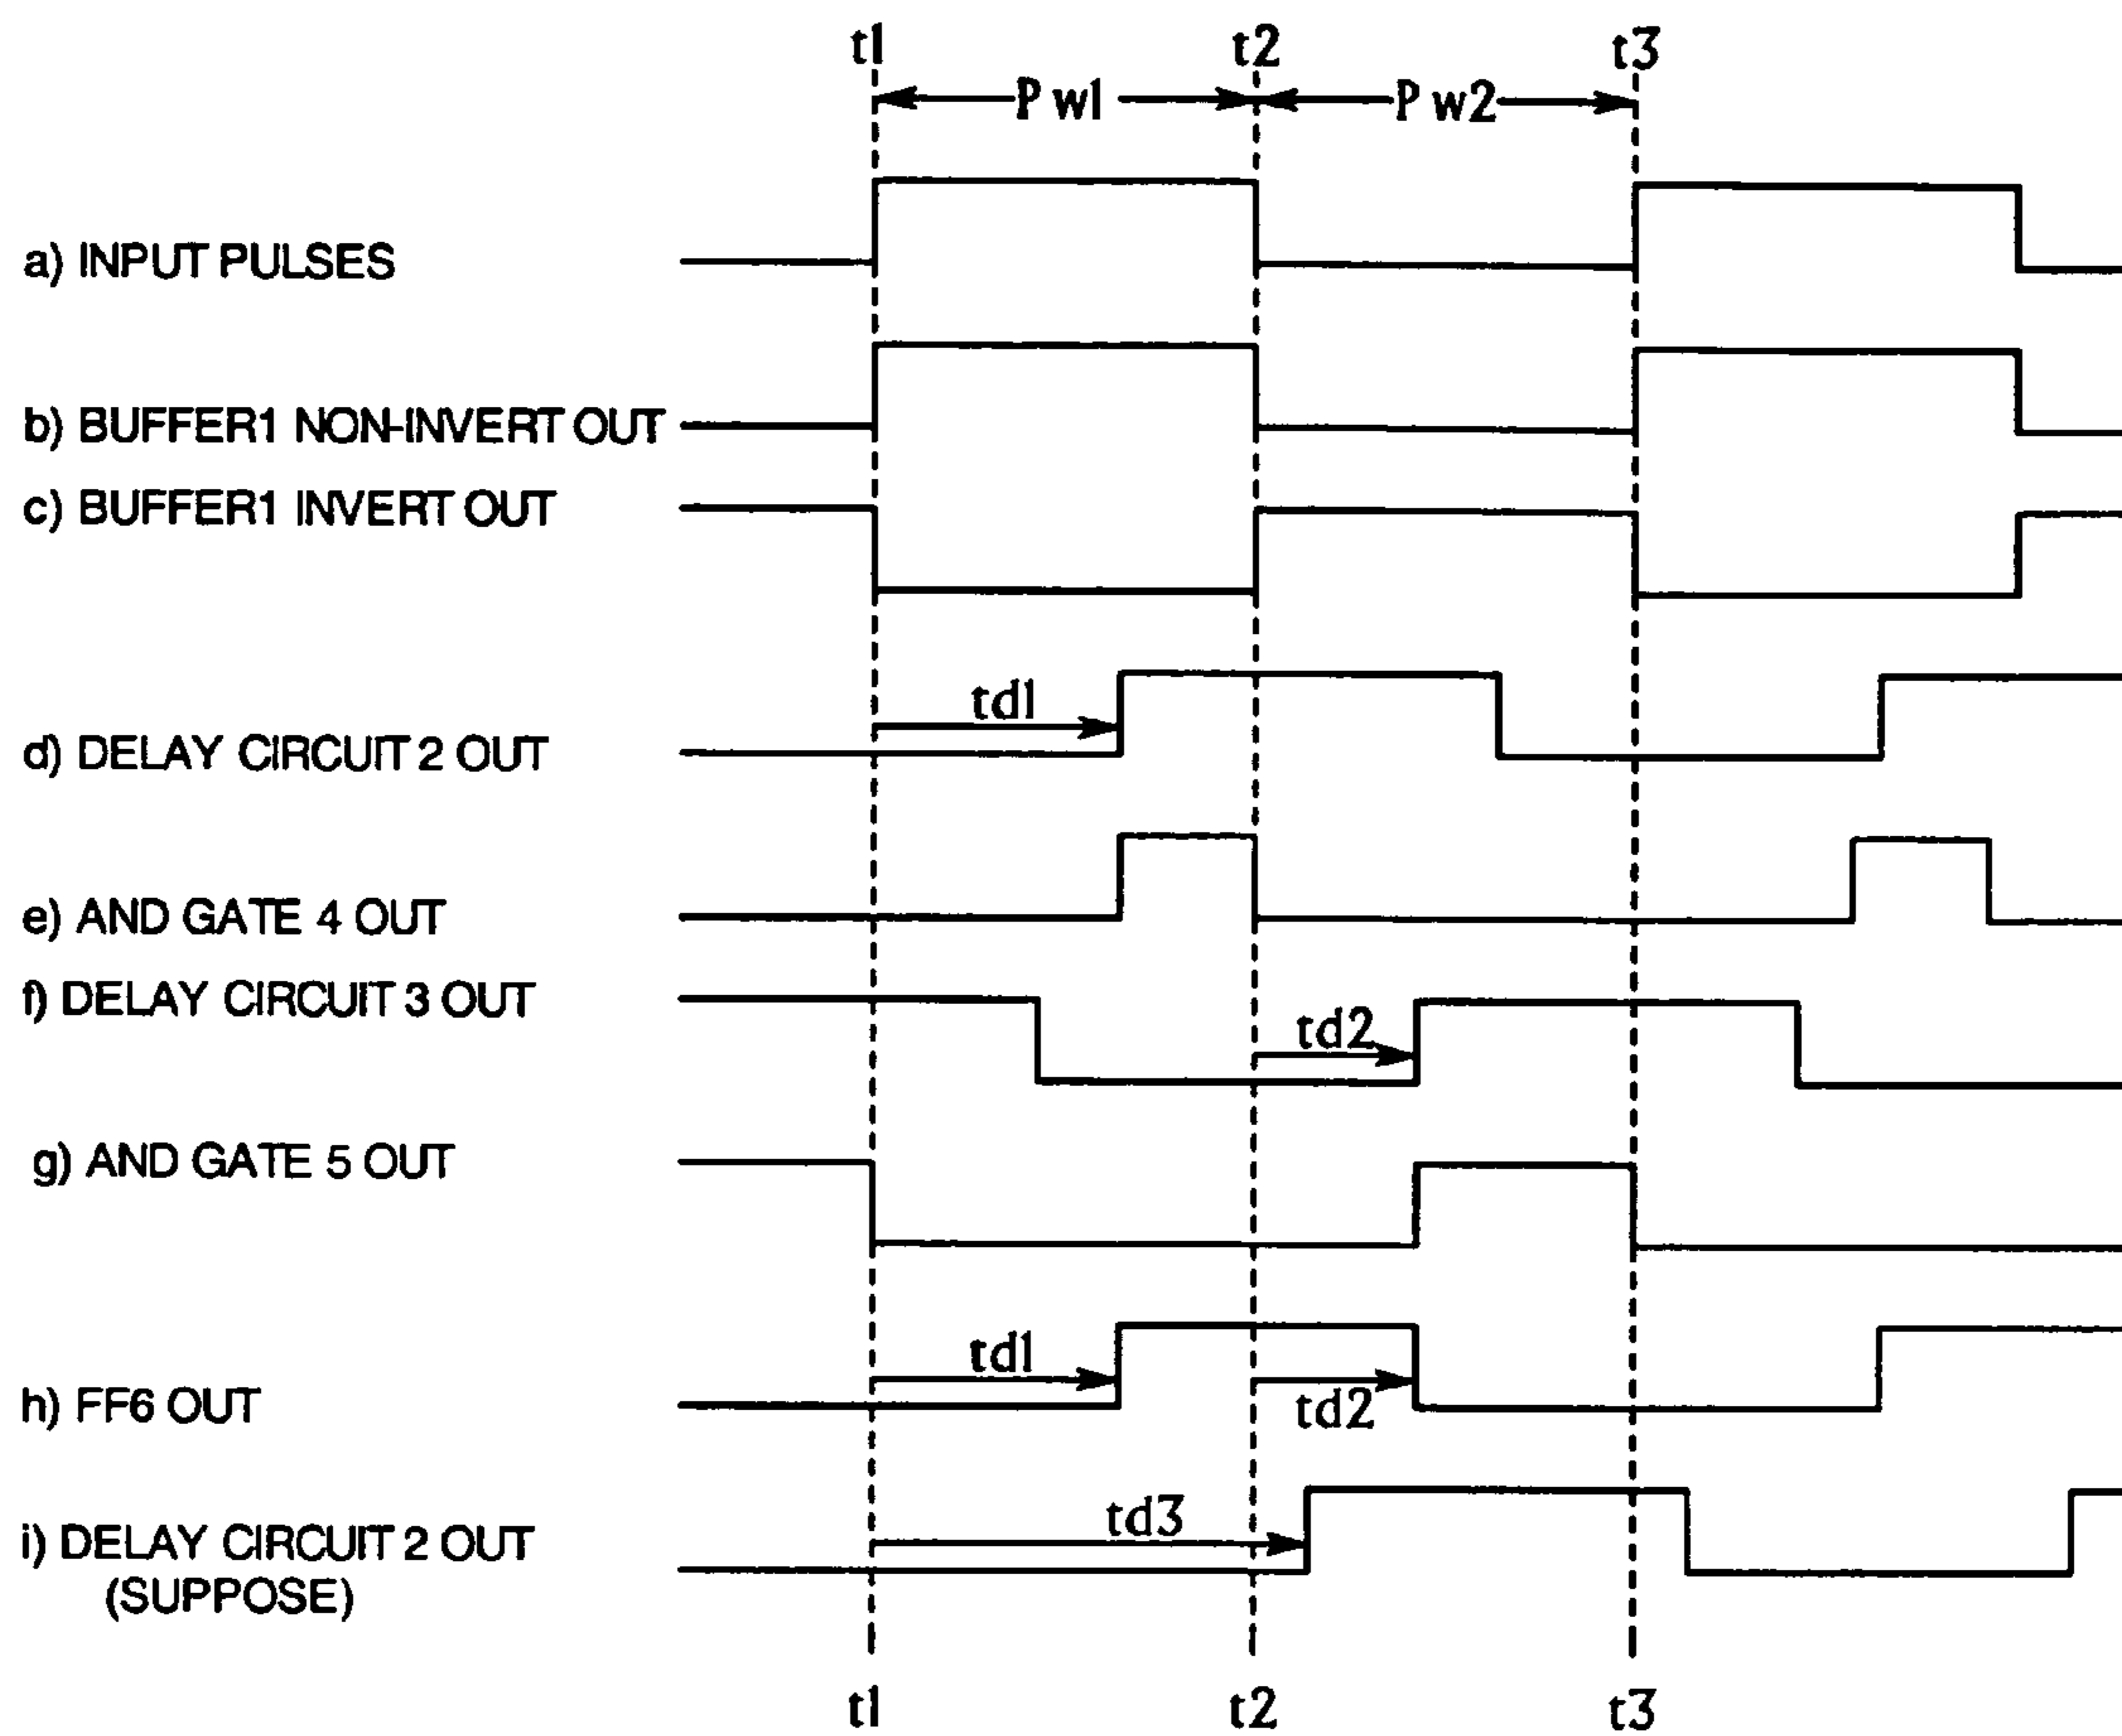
t1 t2 t3
Pw1 Pw2

a) INPUT PULSES

b) BUFFER1 NON-INVERT OUT

c) BUFFER1 INVERT OUT

td1

d) DELAY CIRCUIT 2 OUT

e) AND GATE 4 OUT

f) DELAY CIRCUIT 3 OUT

td2

g) AND GATE 5 OUT

td1

h) FF6 OUT

td2

td3

i) DELAY CIRCUIT 2 OUT (SUPPOSE)

t1 t2 t3